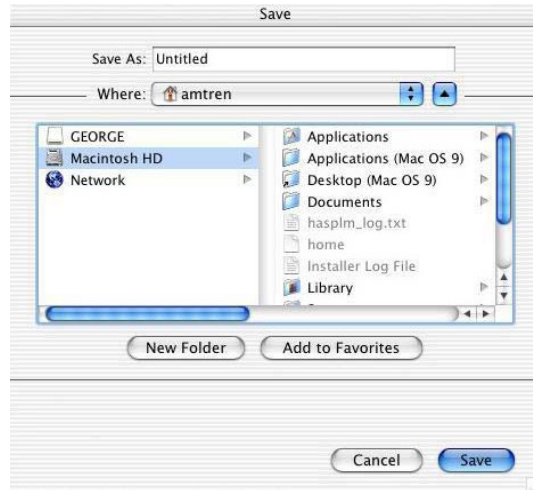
Save

Save As: Untitled

Where: amtren

GEORGE
Macintosh HD
Network

Applications
Applications (Mac OS 9)
Desktop (Mac OS 9)
Documents
hasplm_log.txt
home
Installer Log File
Library

New Folder
Add to Favorites

Cancel
Save